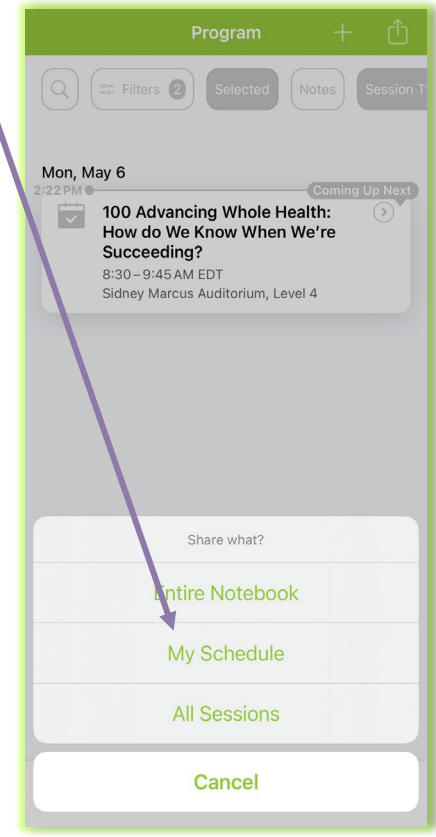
Program

Filters 2

Selected

Notes

Session T

Mon, May 6

2:22 PM

Coming Up Next

100 Advancing Whole Health: How do We Know When We're Succeeding?

8:30 – 9:45 AM EDT

Sidney Marcus Auditorium, Level 4

Share what?

Entire Notebook

My Schedule

All Sessions

Cancel